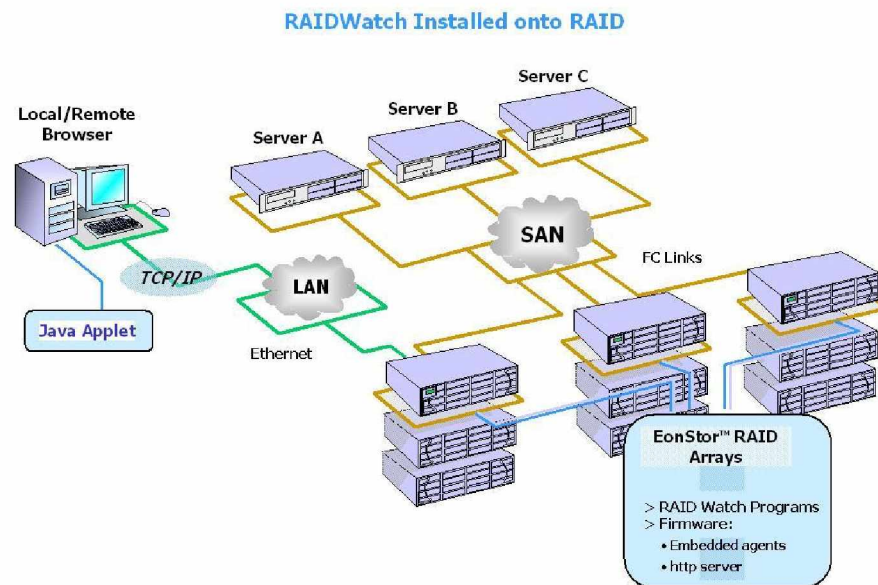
RAIDWatch Installed onto RAID

Local/Remote Browser

Server A

Server B

Server C

SAN

FC Links

TCP/IP

LAN

Java Applet

Ethernet

EonStor™ RAID Arrays

> RAID Watch Programs
> Firmware:
• Embedded agents
• http server